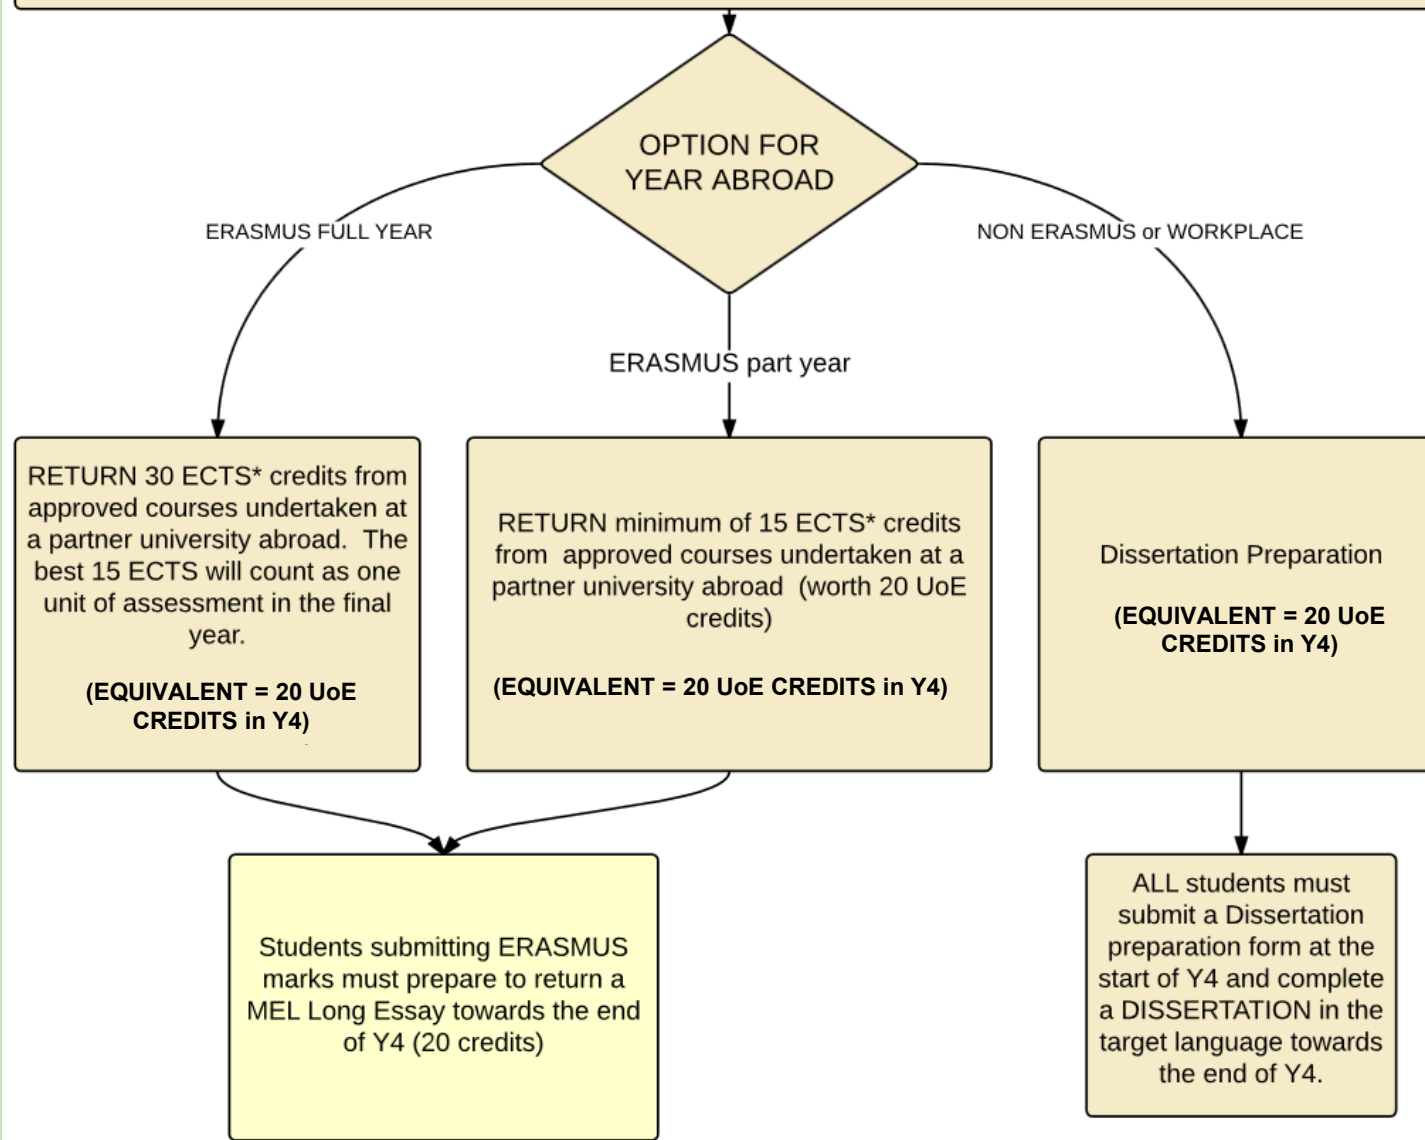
OPTION FOR YEAR ABROAD

ERASMUS FULL YEAR

NON ERASMUS or WORKPLACE

ERASMUS part year

RETURN 30 ECTS* credits from approved courses undertaken at a partner university abroad. The best 15 ECTS will count as one unit of assessment in the final year.

(EQUIVALENT = 20 UoE CREDITS in Y4)

RETURN minimum of 15 ECTS* credits from approved courses undertaken at a partner university abroad (worth 20 UoE credits)

(EQUIVALENT = 20 UoE CREDITS in Y4)

Dissertation Preparation

(EQUIVALENT = 20 UoE CREDITS in Y4)

Students submitting ERASMUS marks must prepare to return a MEL Long Essay towards the end of Y4 (20 credits)

ALL students must submit a Dissertation preparation form at the start of Y4 and complete a DISSERTATION in the target language towards the end of Y4.